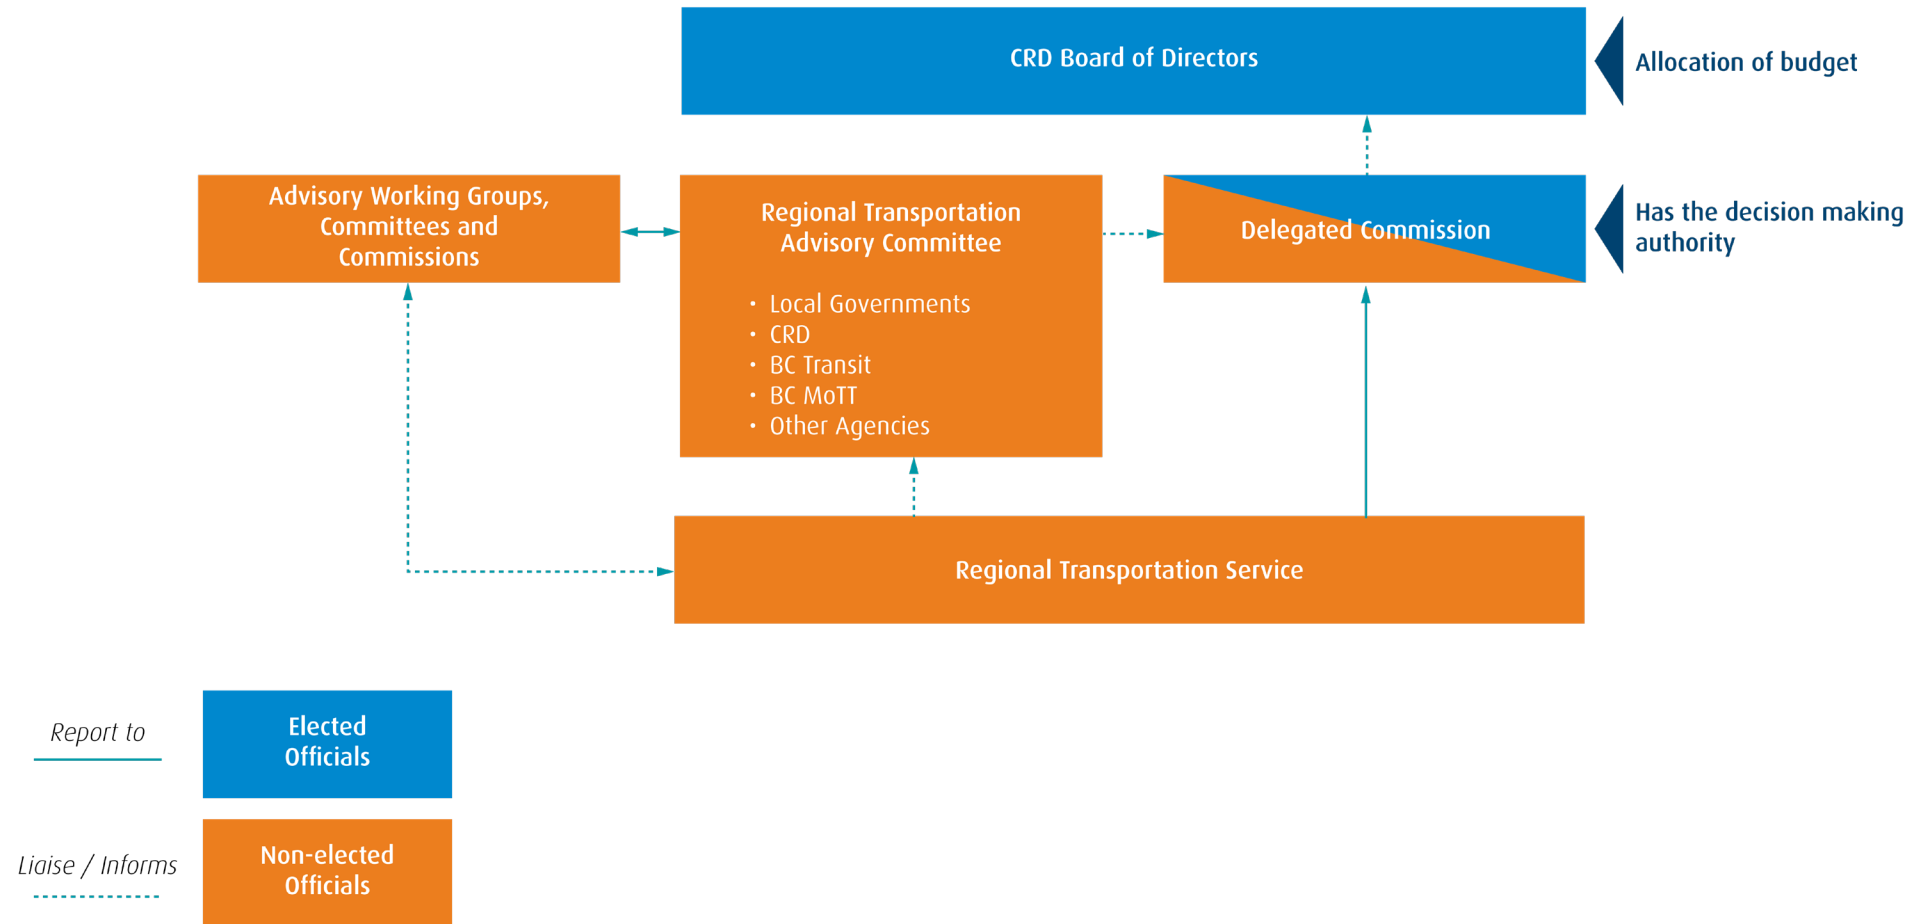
CRD Board of Directors

Allocation of budget

Advisory Working Groups, Committees and Commissions

Regional Transportation Advisory Committee

- Local Governments
- CRD
- BC Transit
- BC MoTT
- Other Agencies

Delegated Commission

Has the decision making authority

Regional Transportation Service

Report to

Elected Officials

Liaise / Informs

Non-elected Officials